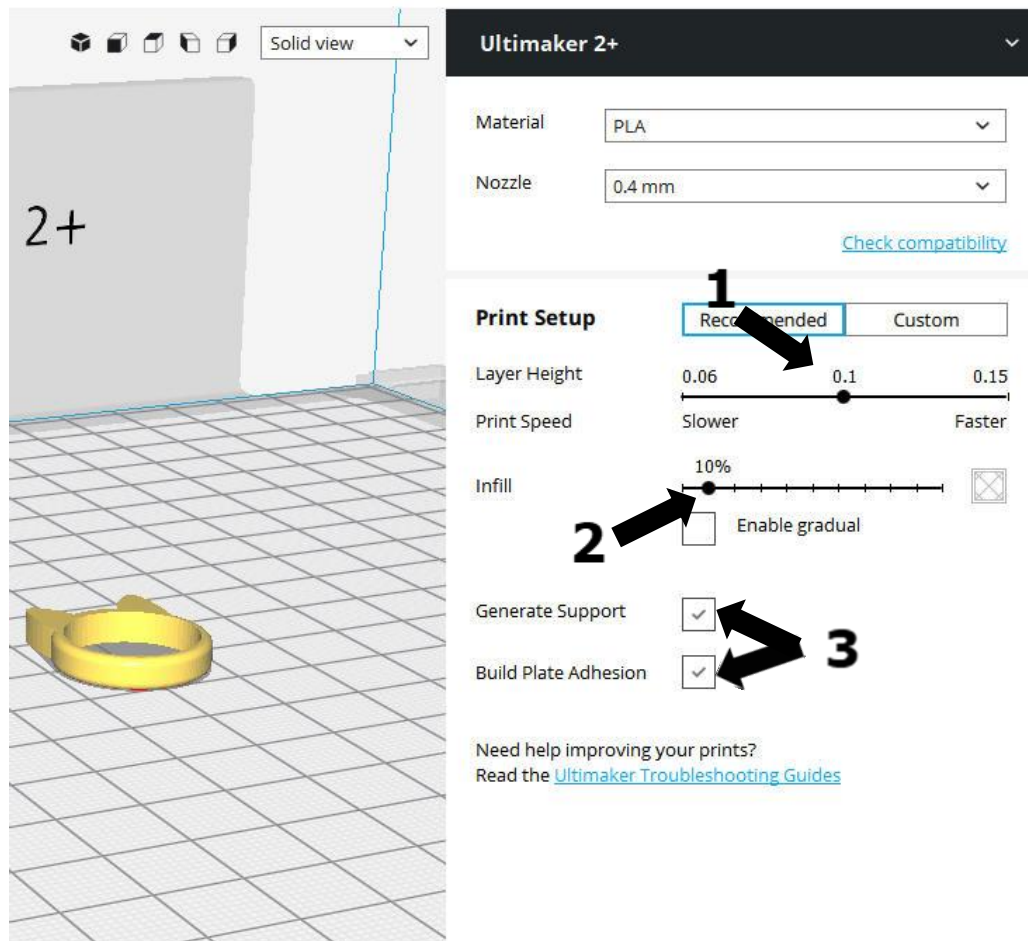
Solid view

2+

Ultimaker 2+

Material PLA

Nozzle 0.4 mm

Check compatibility

1

Print Setup Rec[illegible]ended Custom

Layer Height 0.06 0.1 0.15

Print Speed Slower Faster

10%

Infill

2

Enable gradual

Generate Support

3

Build Plate Adhesion

Need help improving your prints?
Read the Ultimaker Troubleshooting Guides